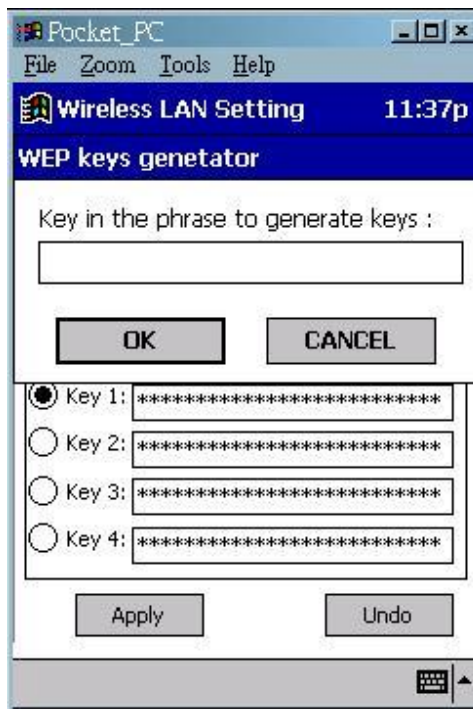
Pocket_PC
File Zoom Tools Help
Wireless LAN Setting 11:37p
WEP keys genetator
Key in the phrase to generate keys :
OK CANCEL
Key 1: **************************
Key 2: **************************
Key 3: **************************
Key 4: **************************
Apply Undo